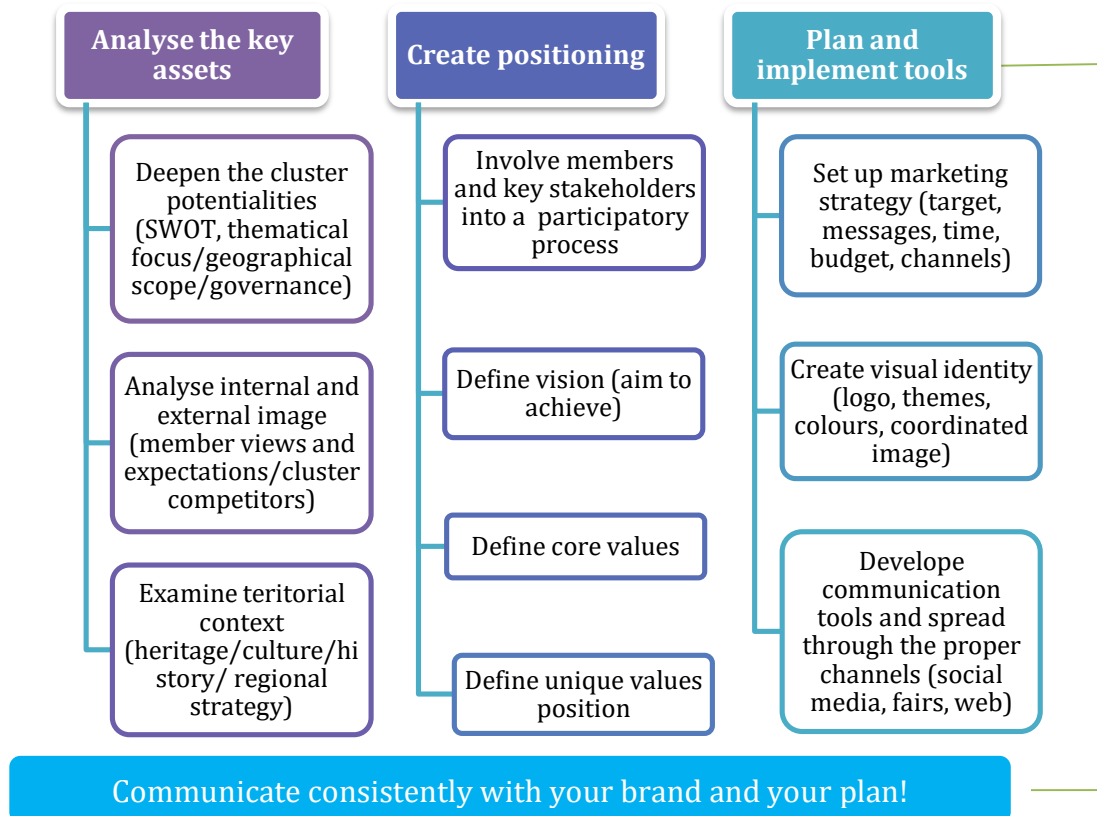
Analyse the key assets

Deepen the cluster potentialities (SWOT, thematical focus/geographical scope/governance)

Analyse internal and external image (member views and expectations/cluster competitors)

Examine teritorial context (heritage/culture/hi story/ regional strategy)

Create positioning

Involve members and key stakeholders into a participatory process

Define vision (aim to achieve)

Define core values

Define unique values position

Plan and implement tools

Set up marketing strategy (target, messages, time, budget, channels)

Create visual identity (logo, themes, colours, coordinated image)

Develope communication tools and spread through the proper channels (social media, fairs, web)

Communicate consistently with your brand and your plan!